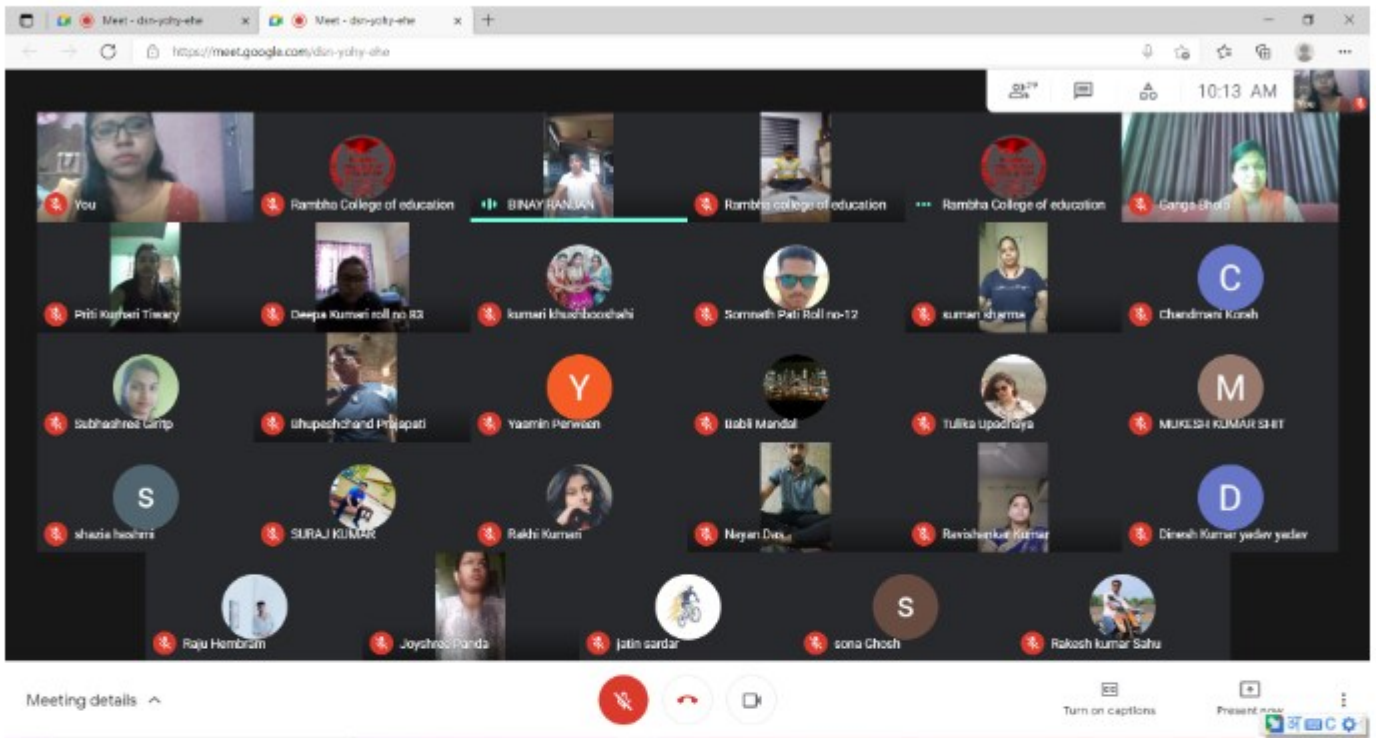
Meet - dsn-yohy-ehe
Meet - dsn-yohy-ehe
https://meet.google.com/dsn-yohy-ehe

29
10:13 AM

You
Rambha College of education
BINAY RANJAN
Rambha college of education
Rambha College of education
Ganga Shah
Priti Kumari Tiwary
Deepa Kumari roll no 83
kumari khushbooshahi
Somnath Pati Roll no-12
kumari sharma
C
Chandmani Kosh
Subhashree Giri
Bhupeshchand Prajapati
Y
Yasmin Perween
Babli Mandal
Tulika Upadhaya
M
MUKESH KUMAR SHIT
S
shazia hashmi
SURAJ KUMAR
Rakhi Kumari
Nayan Das
Ravishankar Kumar
D
Dinesh Kumar yadav yadav
Raju Hembram
Joyshree Panda
jatin sardar
S
sona Ghosh
Rakesh kumar Sahu

Meeting details
Turn on captions
Present now